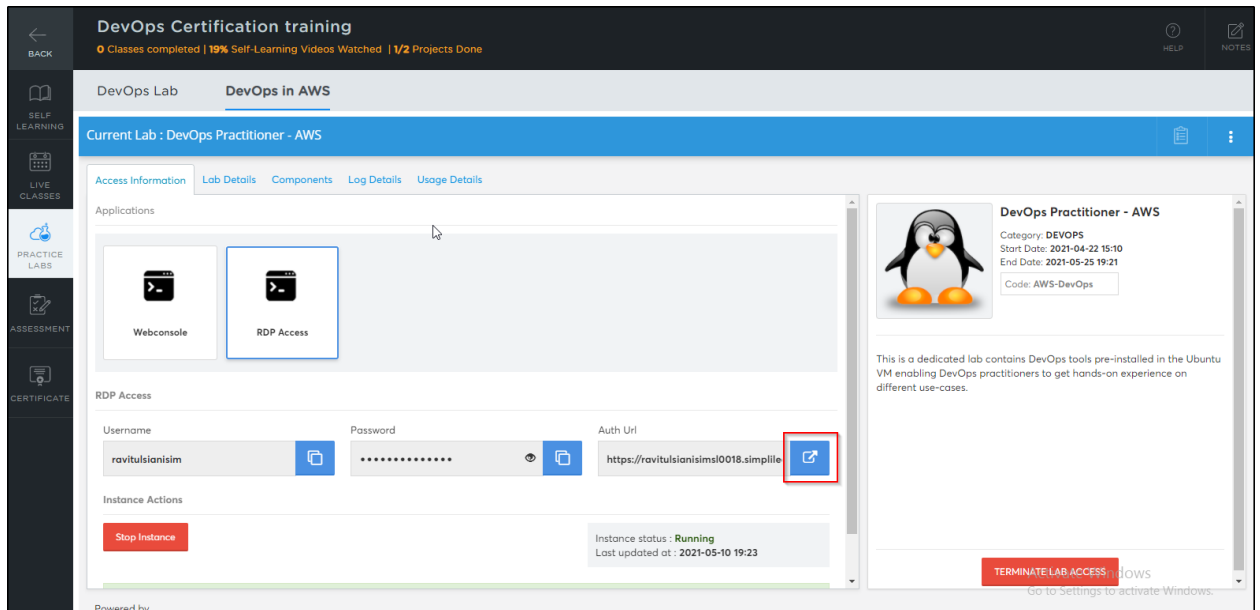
BACK

DevOps Certification training
0 Classes completed | 19% Self-Learning Videos Watched | 1/2 Projects Done

HELP

NOTES

SELF LEARNING

LIVE CLASSES

PRACTICE LABS

ASSESSMENT

CERTIFICATE

DevOps Lab

DevOps in AWS

Current Lab : DevOps Practitioner - AWS

Access Information

Lab Details

Components

Log Details

Usage Details

Applications

Webconsole

RDP Access

RDP Access

Username
ravitulsianisim

Password
••••••••••••••

Auth Url
https://ravitulsianisimsl0018.simplile

Instance Actions

Stop Instance

Instance status : Running
Last updated at : 2021-05-10 19:23

Powered by

DevOps Practitioner - AWS
Category: DEVOPS
Start Date: 2021-04-22 15:10
End Date: 2021-05-25 19:21
Code: AWS-DevOps

This is a dedicated lab contains DevOps tools pre-installed in the Ubuntu VM enabling DevOps practitioners to get hands-on experience on different use-cases.

TERMINATE LAB ACCESS

Activate Windows
Go to Settings to activate Windows.